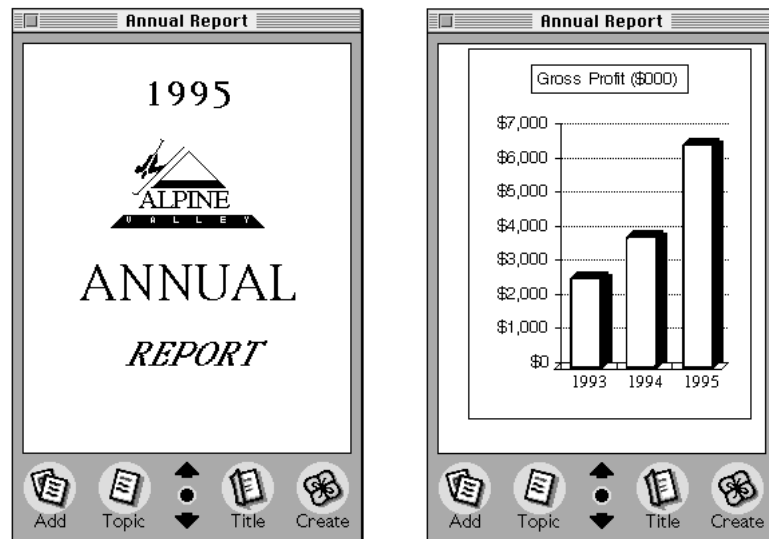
Annual Report

1995

ALPINE
V A L L E Y

ANNUAL

REPORT

Add Topic Title Create

Annual Report

Gross Profit ($000)

$7,000
$6,000
$5,000
$4,000
$3,000
$2,000
$1,000
$0

1993 1994 1995

Add Topic Title Create